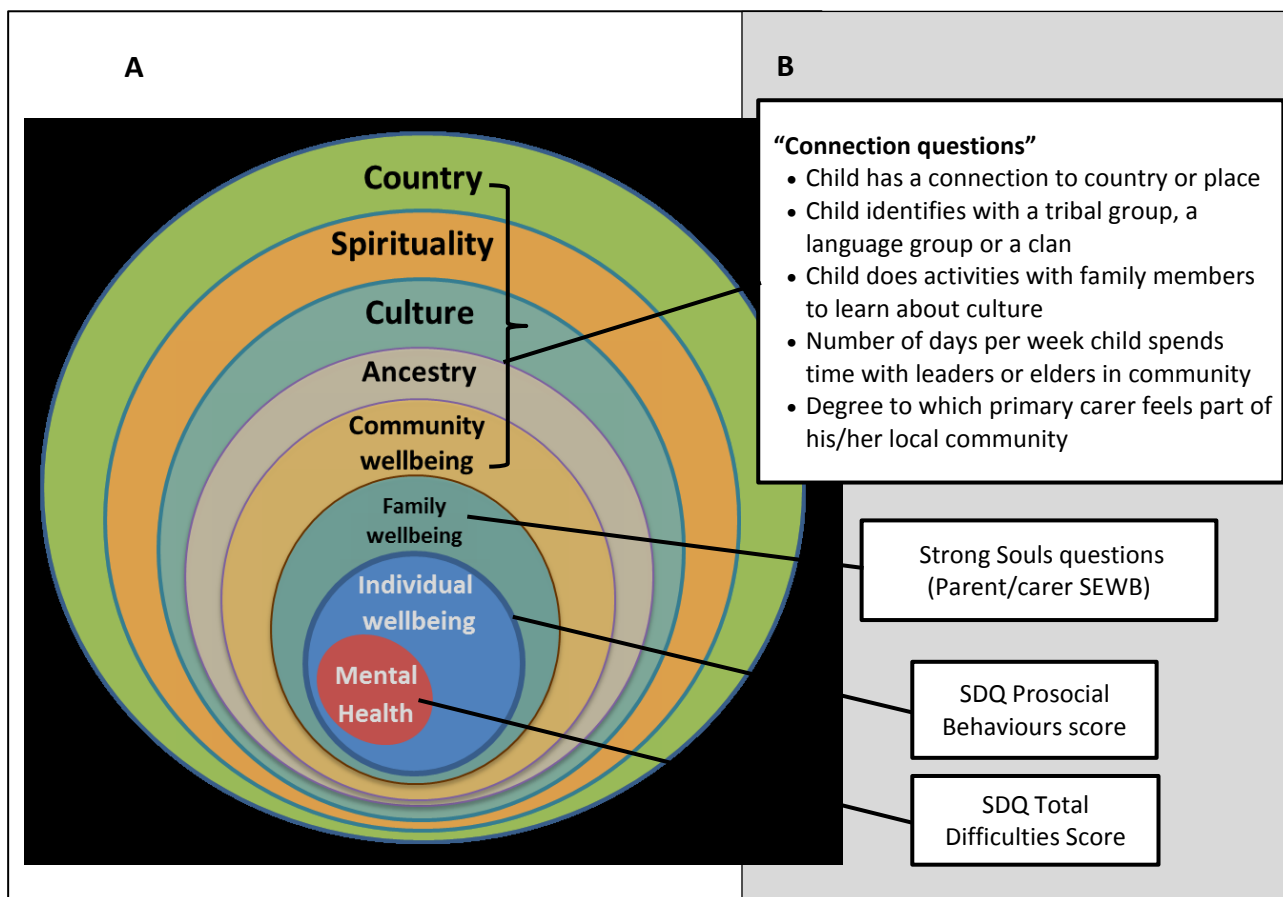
A

Country

Spirituality

Culture

Ancestry

Community wellbeing

Family wellbeing

Individual wellbeing

Mental Health

B

“Connection questions”

- Child has a connection to country or place
- Child identifies with a tribal group, a language group or a clan
- Child does activities with family members to learn about culture
- Number of days per week child spends time with leaders or elders in community
- Degree to which primary carer feels part of his/her local community

Strong Souls questions (Parent/carer SEWB)

SDQ Prosocial Behaviours score

SDQ Total Difficulties Score